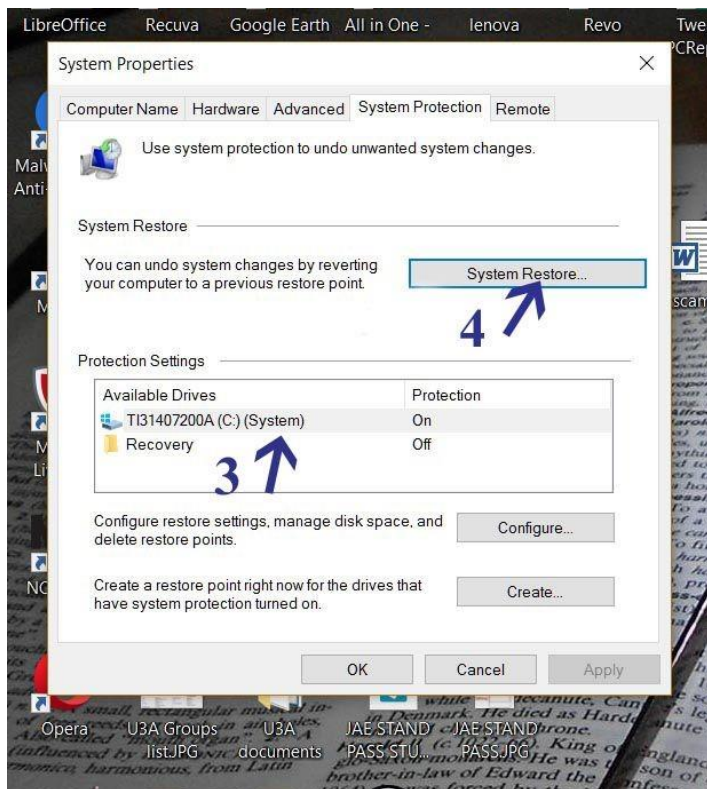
LibreOffice Recuva Google Earth All in One - lenova Revo Twe PCRep

System Properties ×

Computer Name Hardware Advanced System Protection Remote

Use system protection to undo unwanted system changes.

System Restore

You can undo system changes by reverting your computer to a previous restore point.

System Restore...

4

Protection Settings

| Available Drives | Protection |
|---|---|
| TI31407200A (C:) (System) | On |
| Recovery | Off |

3

Configure restore settings, manage disk space, and delete restore points.

Configure...

Create a restore point right now for the drives that have system protection turned on.

Create...

OK Cancel Apply

Mal Anti-

M

M Li

NC

scan

Opera U3A Groups list.JPG U3A documents JAE STAND PASS STU... JAE STAND PASS.JPG